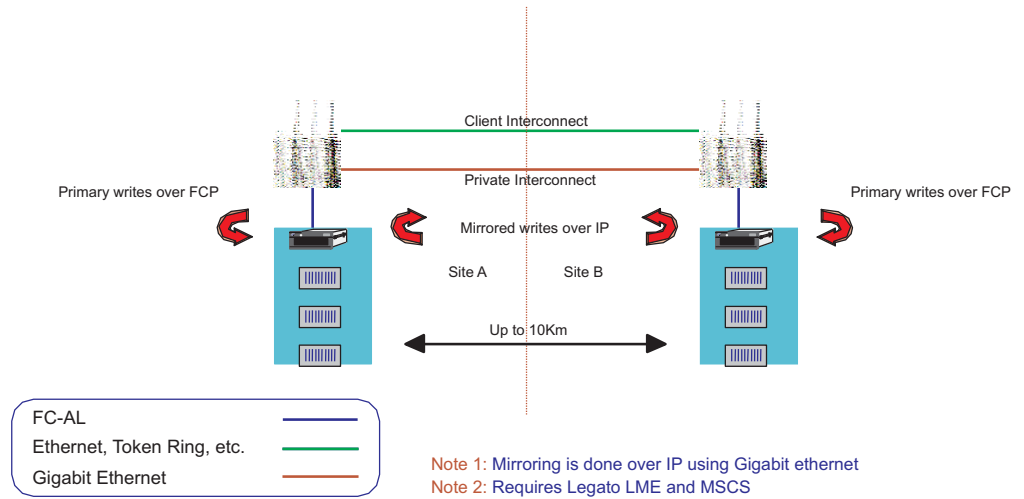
Client Interconnect

Private Interconnect

Primary writes over FCP

Primary writes over FCP

Mirrored writes over IP

Site A

Site B

Up to 10Km

FC-AL

Ethernet, Token Ring, etc.

Gigabit Ethernet

Note 1: Mirroring is done over IP using Gigabit ethernet
Note 2: Requires Legato LME and MSCS